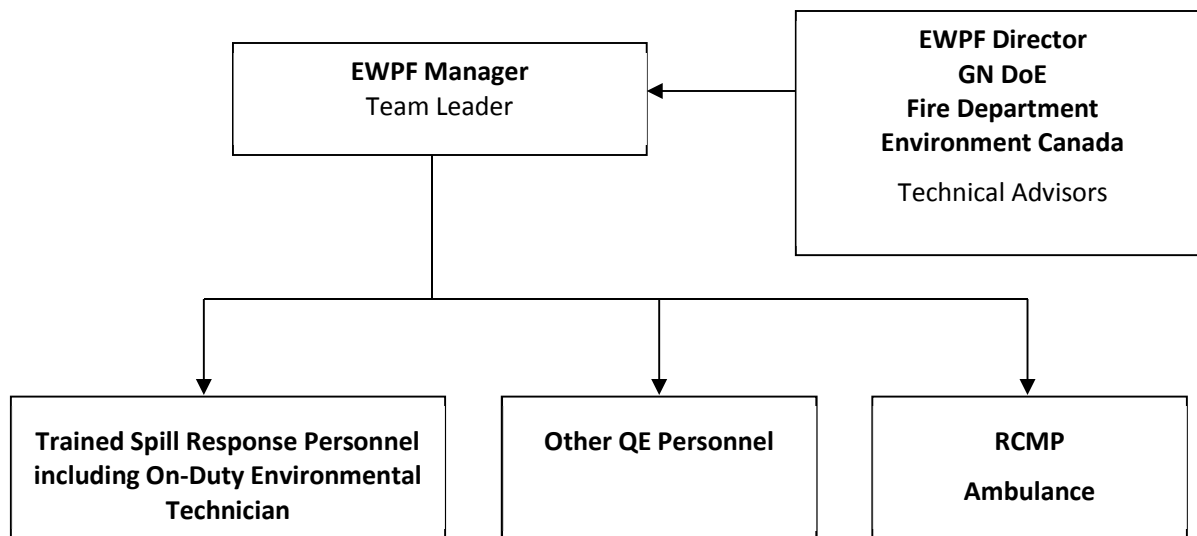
EWPF Manager
Team Leader

EWPF Director
GN DoE
Fire Department
Environment Canada

Technical Advisors

Trained Spill Response Personnel including On-Duty Environmental Technician

Other QE Personnel

RCMP

Ambulance